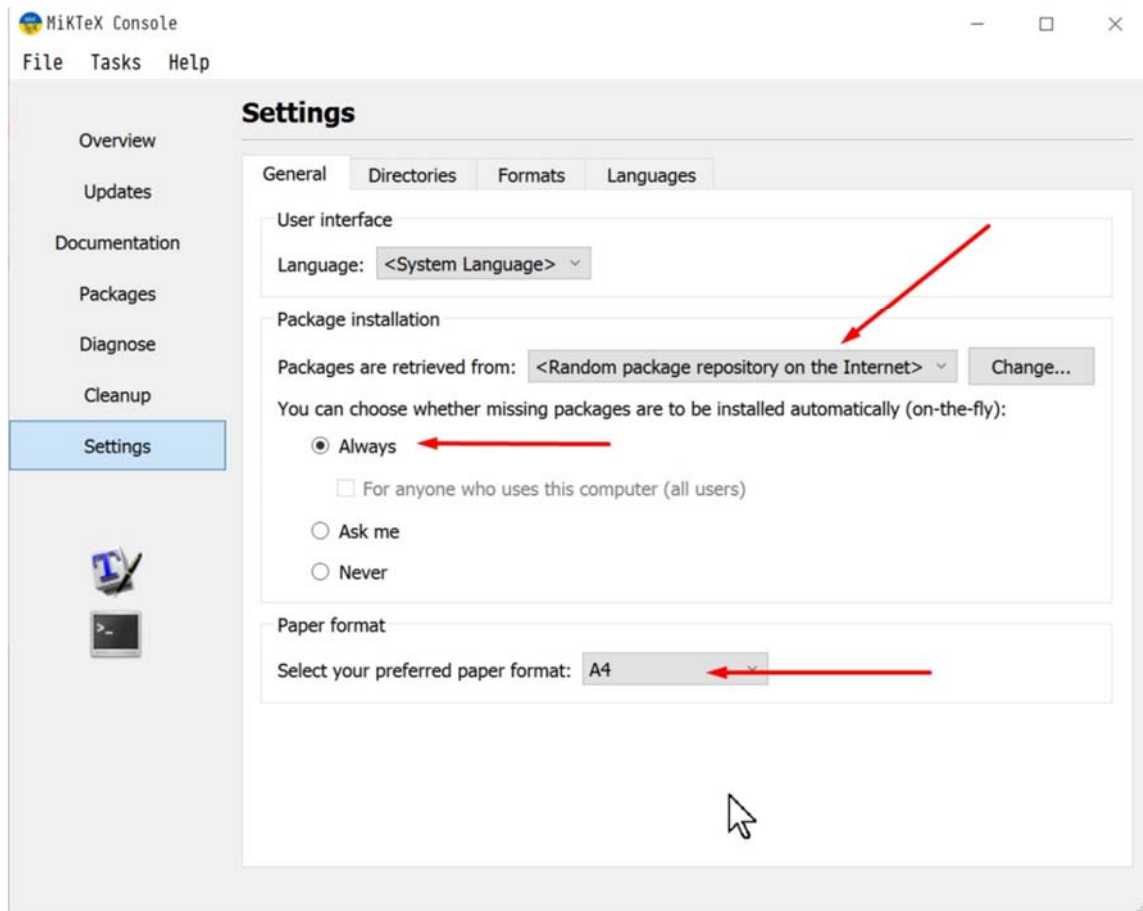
MiKTeX Console

File Tasks Help

Overview

Updates

Documentation

Packages

Diagnose

Cleanup

Settings

Settings

General | Directories | Formats | Languages

User interface

Language: <System Language>

Package installation

Packages are retrieved from: <Random package repository on the Internet> Change...

You can choose whether missing packages are to be installed automatically (on-the-fly):

Always

For anyone who uses this computer (all users)

Ask me

Never

Paper format

Select your preferred paper format: A4